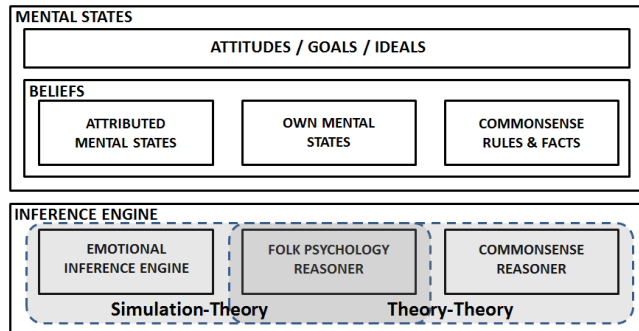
MENTAL STATES

ATTITUDES / GOALS / IDEALS

BELIEFS

ATTRIBUTED MENTAL STATES

OWN MENTAL STATES

COMMONSENSE RULES & FACTS

INFERENCE ENGINE

EMOTIONAL INFERENCE ENGINE

FOLK PSYCHOLOGY REASONER

COMMONSENSE REASONER

Simulation-Theory

Theory-Theory